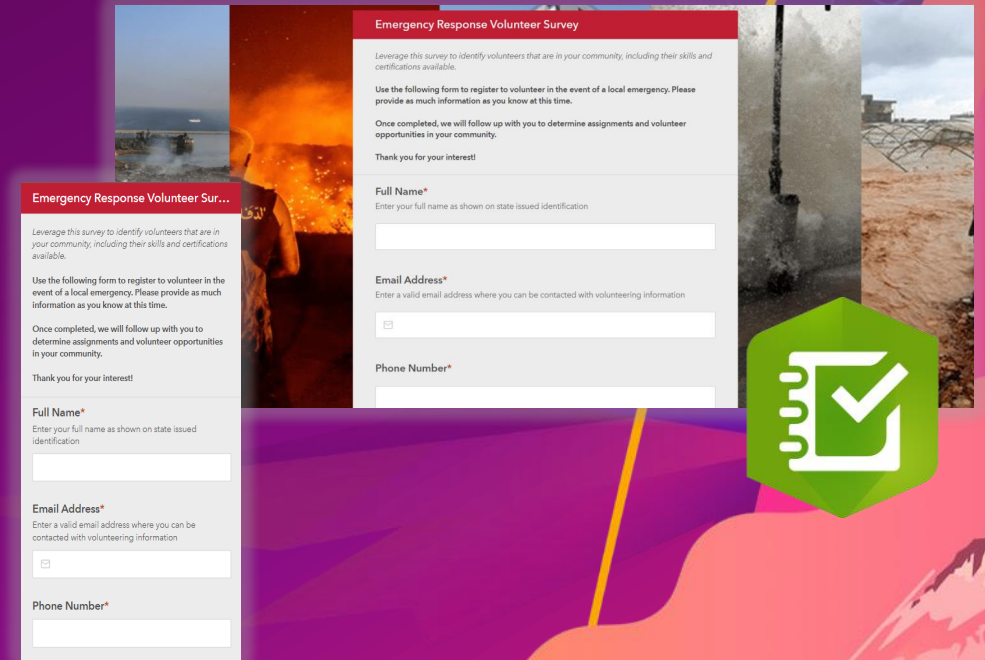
Emergency Response Volunteer Survey

Leverage this survey to identify volunteers that are in your community, including their skills and certifications available.

Use the following form to register to volunteer in the event of a local emergency. Please provide as much information as you know at this time.

Once completed, we will follow up with you to determine assignments and volunteer opportunities in your community.

Thank you for your interest!

Full Name*
Enter your full name as shown on state issued identification

Email Address*
Enter a valid email address where you can be contacted with volunteering information

Phone Number*

Emergency Response Volunteer Sur...

Leverage this survey to identify volunteers that are in your community, including their skills and certifications available.

Use the following form to register to volunteer in the event of a local emergency. Please provide as much information as you know at this time.

Once completed, we will follow up with you to determine assignments and volunteer opportunities in your community.

Thank you for your interest!

Full Name*
Enter your full name as shown on state issued identification

Email Address*
Enter a valid email address where you can be contacted with volunteering information

Phone Number*